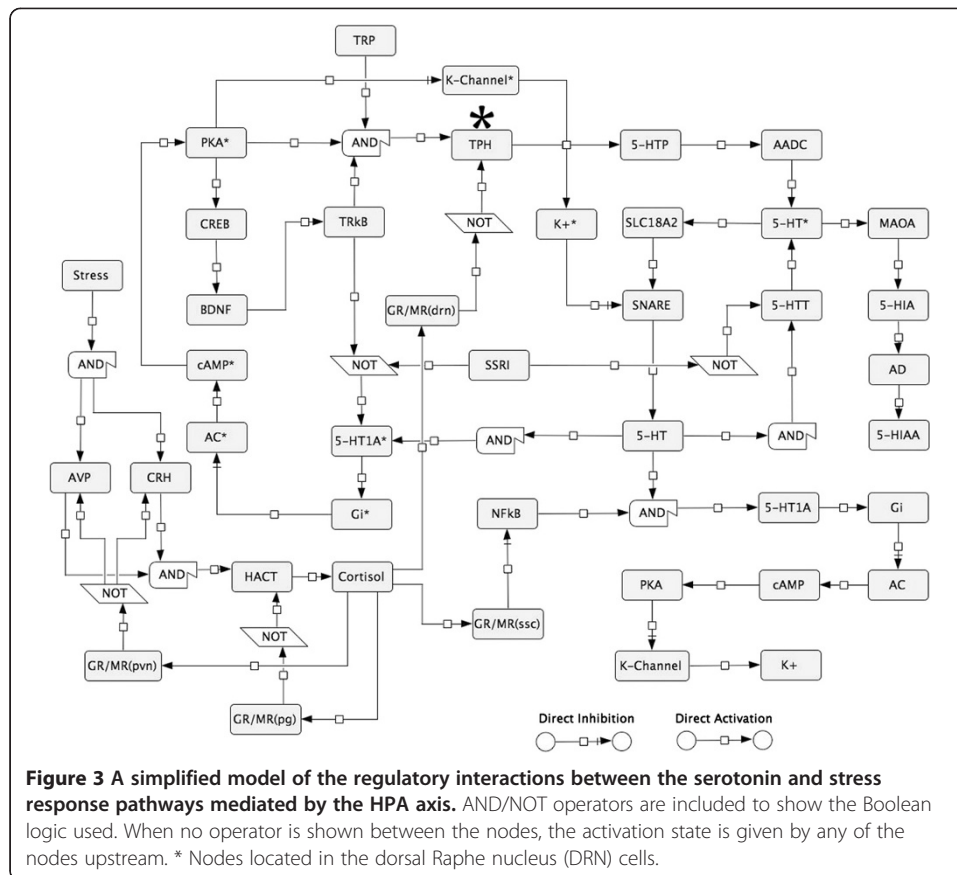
TRP

K-Channel*

PKA*

AND

*

TPH

5-HTP

AADC

CREB

TRkB

NOT

K+*

SLC18A2

5-HT*

MAOA

Stress

BDNF

GR/MR(drn)

SNARE

5-HTT

5-HIA

AND

cAMP*

NOT

SSRI

NOT

AD

AC*

5-HT1A*

AND

5-HT

AND

5-HIAA

AVP

CRH

Gi*

NFkB

AND

5-HT1A

Gi

AND

HACT

Cortisol

NOT

PKA

cAMP

AC

NOT

GR/MR(ssc)

GR/MR(pvn)

K-Channel

K+

GR/MR(pg)

Direct Inhibition

Direct Activation

**Figure 3 A simplified model of the regulatory interactions between the serotonin and stress response pathways mediated by the HPA axis.** AND/NOT operators are included to show the Boolean logic used. When no operator is shown between the nodes, the activation state is given by any of the nodes upstream. * Nodes located in the dorsal Raphe nucleus (DRN) cells.